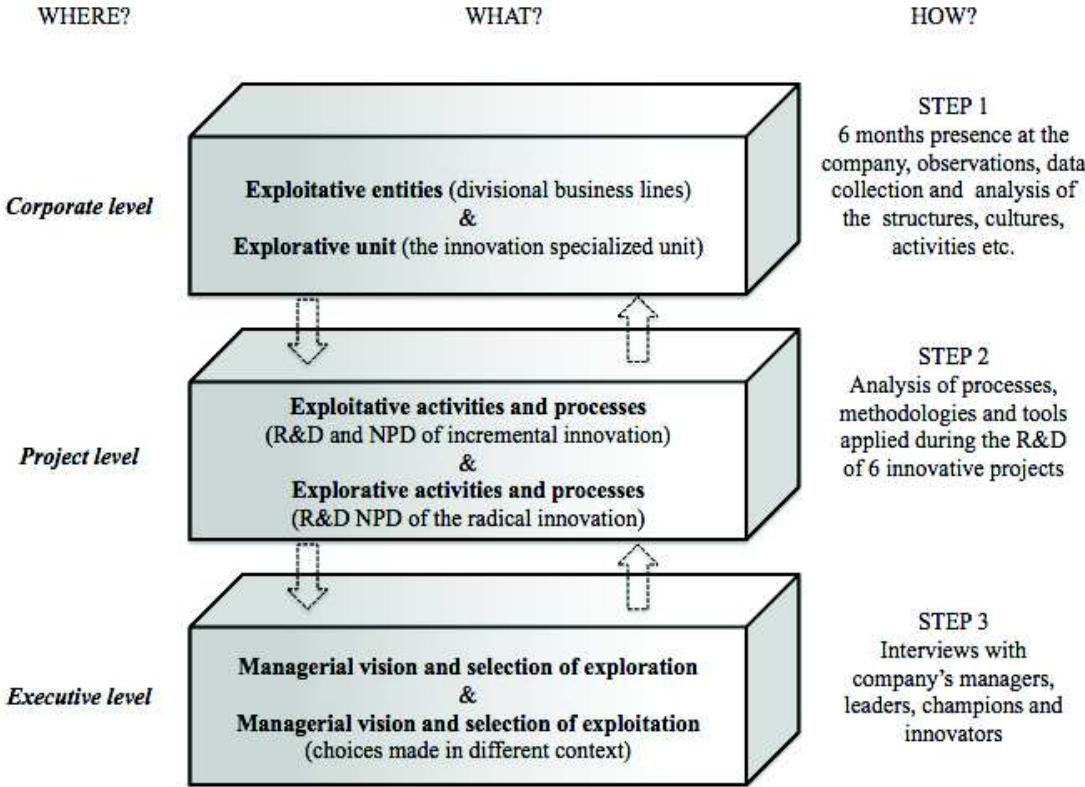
WHERE?

WHAT?

HOW?

Corporate level

**Exploitative entities** (divisional business lines)
&
**Explorative unit** (the innovation specialized unit)

STEP 1
6 months presence at the company, observations, data collection and analysis of the structures, cultures, activities etc.

Project level

**Exploitative activities and processes**
(R&D and NPD of incremental innovation)
&
**Explorative activities and processes**
(R&D NPD of the radical innovation)

STEP 2
Analysis of processes, methodologies and tools applied during the R&D of 6 innovative projects

Executive level

**Managerial vision and selection of exploration**
&
**Managerial vision and selection of exploitation**
(choices made in different context)

STEP 3
Interviews with company's managers, leaders, champions and innovators